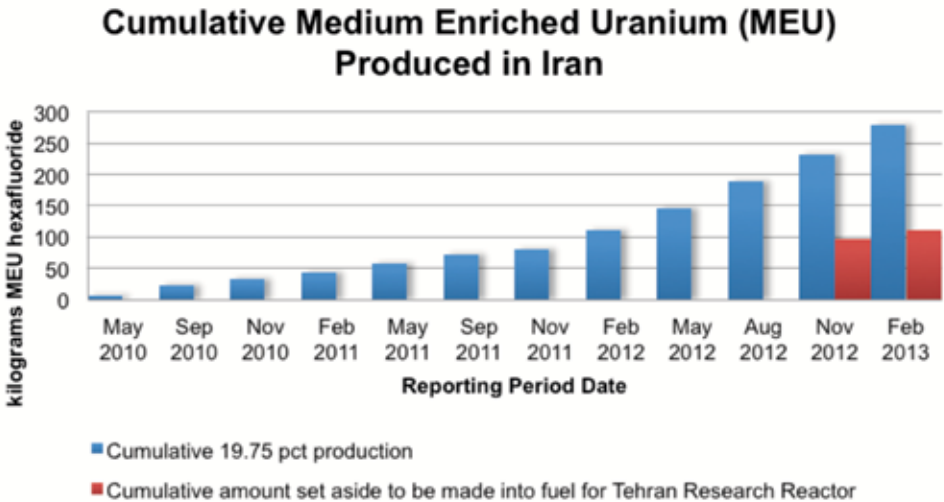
Cumulative Medium Enriched Uranium (MEU) Produced in Iran

kilograms MEU hexafluoride

300
250
200
150
100
50
0

May 2010
Sep 2010
Nov 2010
Feb 2011
May 2011
Sep 2011
Nov 2011
Feb 2012
May 2012
Aug 2012
Nov 2012
Feb 2013

Reporting Period Date

Cumulative 19.75 pct production

Cumulative amount set aside to be made into fuel for Tehran Research Reactor